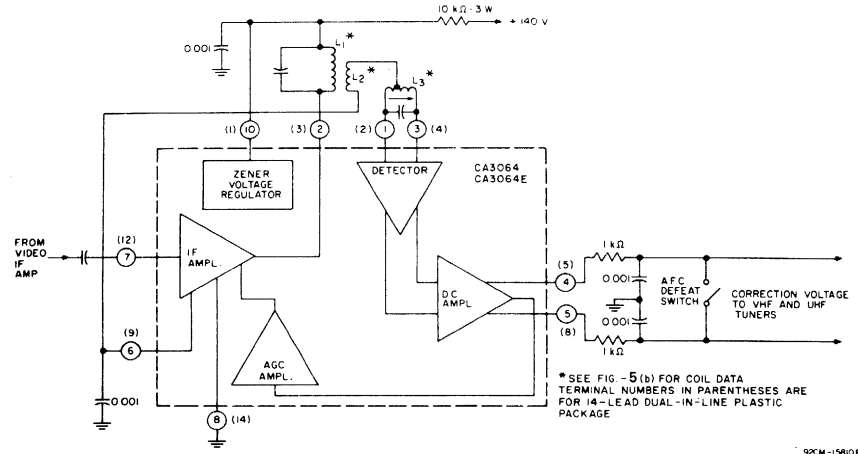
10 kΩ - 3 W
+ 140 V
0.001
$L_1$ *
$L_2$ *
$L_3$ *
(1) 10
(3) 2
(2) 1
3 (4)
ZENER VOLTAGE REGULATOR
DETECTOR
CA3064
CA3064E
FROM VIDEO IF AMP
(12)
7
IF AMPL.
(9)
6
AGC AMPL.
DC AMPL.
(5)
4
5
(8)
1 kΩ
0.001
0.001
1 kΩ
AFC DEFEAT SWITCH
CORRECTION VOLTAGE TO VHF AND UHF TUNERS
0.001
8 (14)
* SEE FIG. - 5 (b) FOR COIL DATA
TERMINAL NUMBERS IN PARENTHESES ARE FOR 14-LEAD DUAL-IN-LINE PLASTIC PACKAGE
92CM-15810